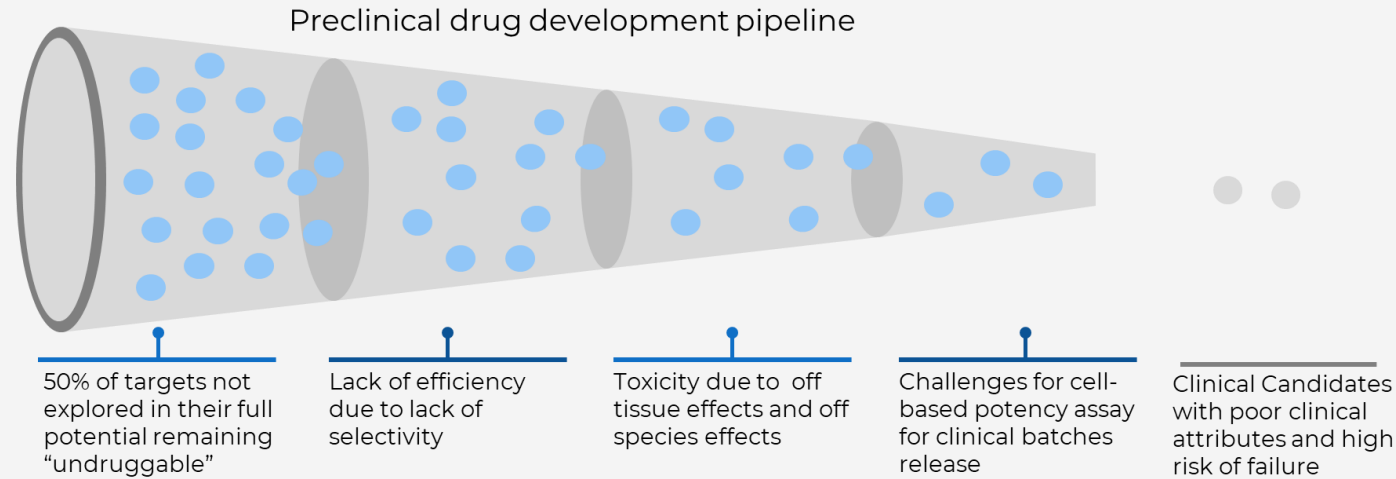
Preclinical drug development pipeline

50% of targets not explored in their full potential remaining “undruggable”

Lack of efficiency due to lack of selectivity

Toxicity due to  off tissue effects and off species effects

Challenges for cell-based potency assay for clinical batches release

Clinical Candidates with poor clinical attributes and high risk of failure